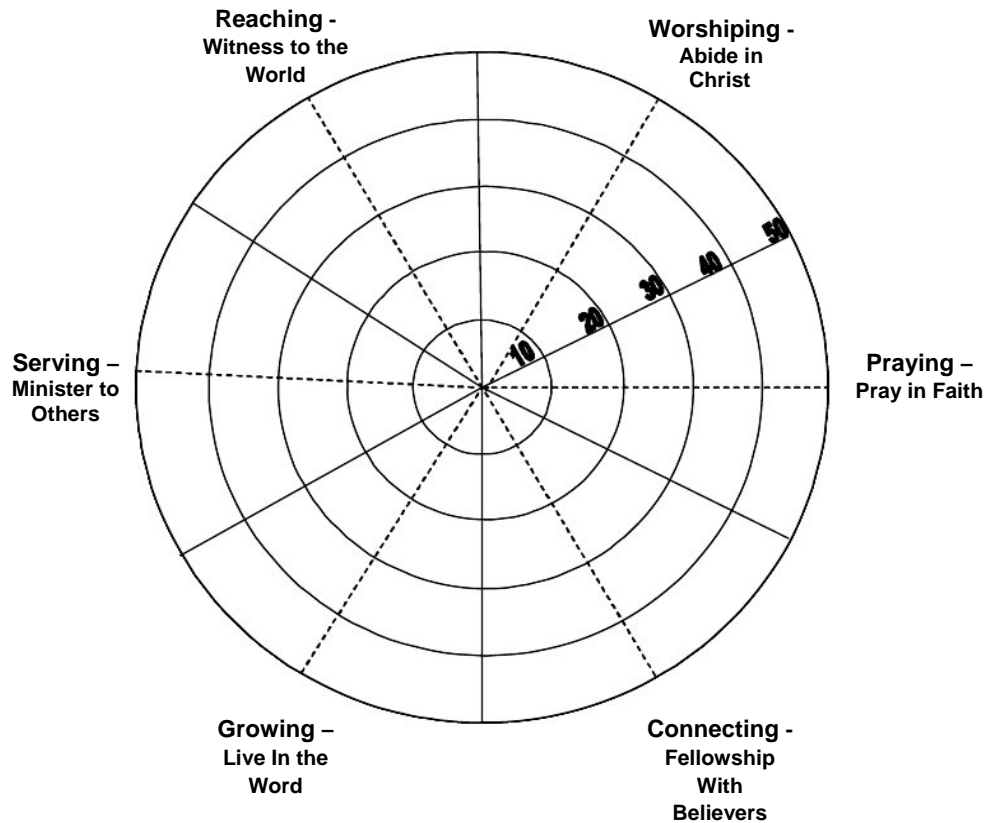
Reaching - Witness to the World

Worshiping - Abide in Christ

10
20
30
40
50

Serving – Minister to Others

Praying – Pray in Faith

Growing – Live In the Word

Connecting - Fellowship With Believers